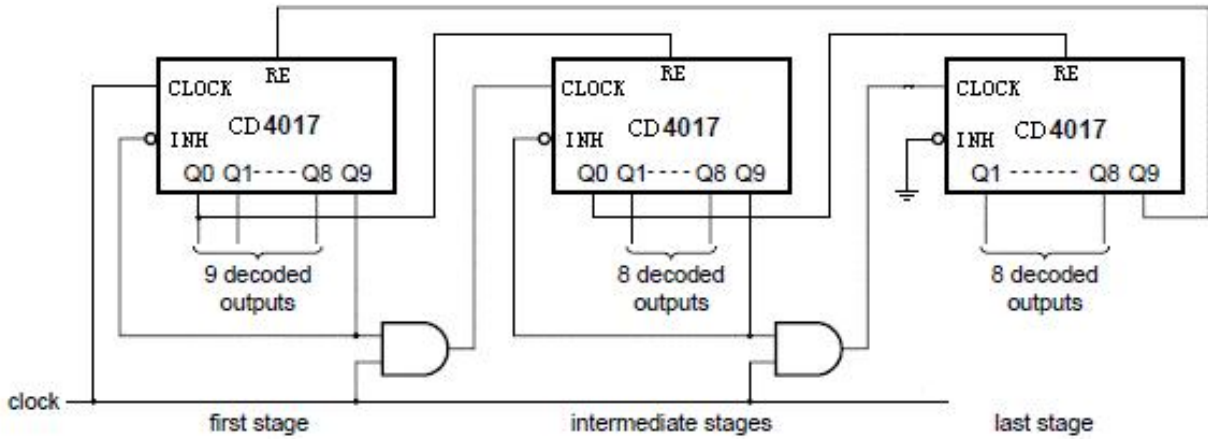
CLOCK RE
CD4017
INH
Q0 Q1---- Q8 Q9
9 decoded outputs

CLOCK RE
CD4017
INH
Q0 Q1---- Q8 Q9
8 decoded outputs

CLOCK RE
CD4017
INH
Q1 ------ Q8 Q9
8 decoded outputs

clock
first stage
intermediate stages
last stage